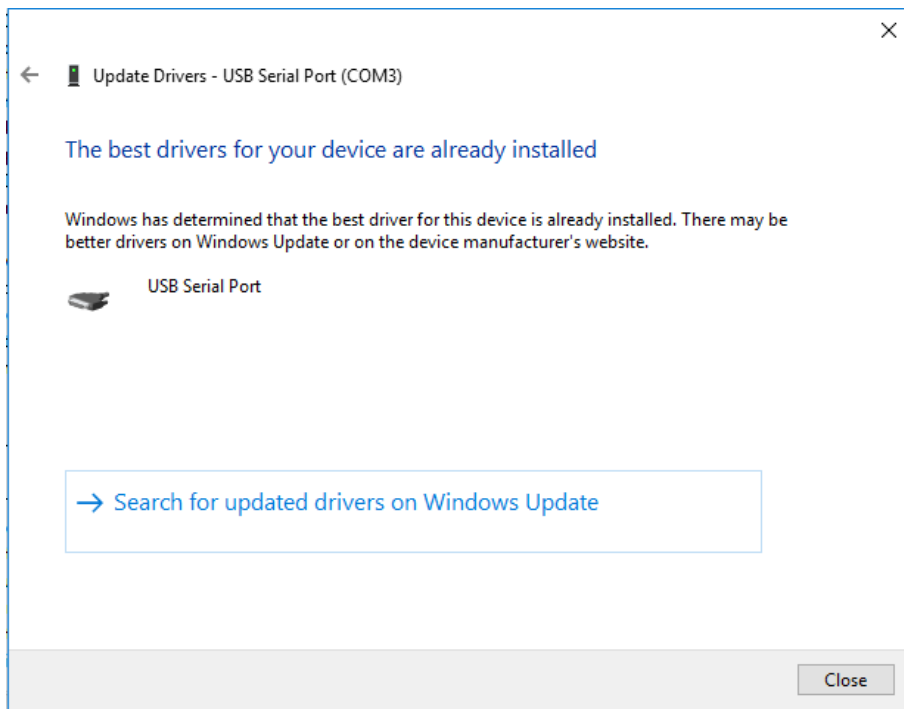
Update Drivers - USB Serial Port (COM3)

The best drivers for your device are already installed

Windows has determined that the best driver for this device is already installed. There may be better drivers on Windows Update or on the device manufacturer's website.

USB Serial Port

→ Search for updated drivers on Windows Update

Close